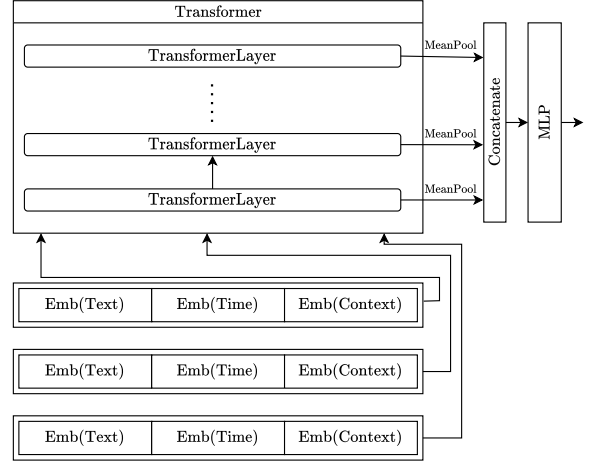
Transformer

TransformerLayer

MeanPool

⋮

TransformerLayer

MeanPool

TransformerLayer

MeanPool

Concatenate

MLP

| Emb(Text) | Emb(Time) | Emb(Context) |
|---|---|---|

| Emb(Text) | Emb(Time) | Emb(Context) |
|---|---|---|

| Emb(Text) | Emb(Time) | Emb(Context) |
|---|---|---|